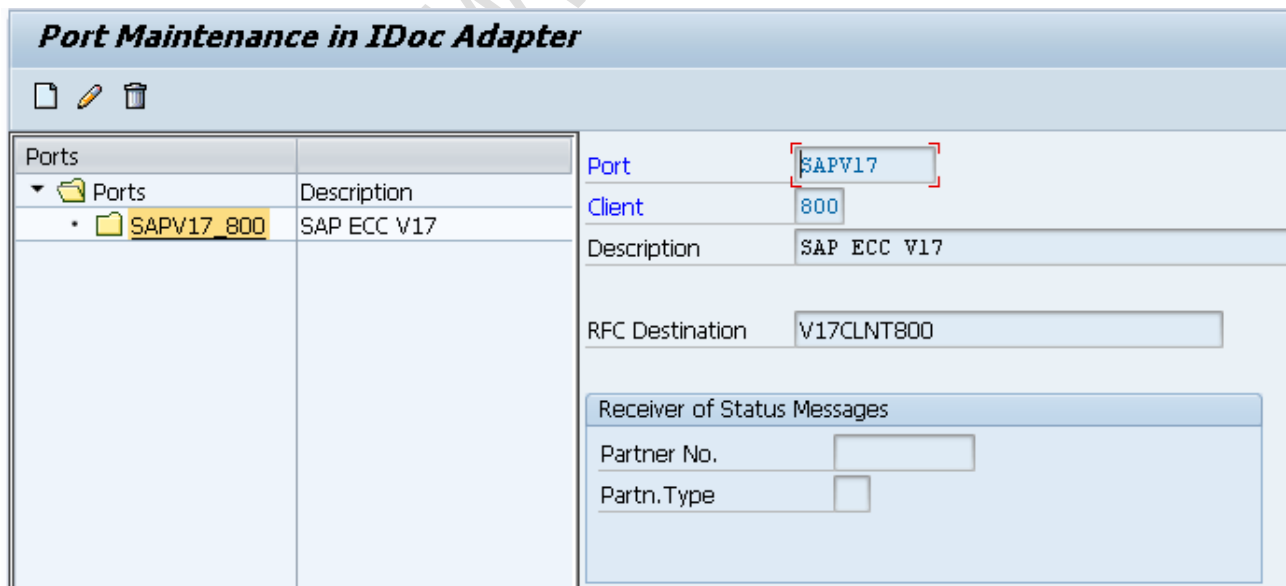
Port Maintenance in IDoc Adapter

| Ports | |
|---|---|
| Ports | Description |
| SAPV17_800 | SAP ECC V17 |

Port SAPV17
Client 800
Description SAP ECC V17

RFC Destination V17CLNT800

Receiver of Status Messages
Partner No.
Partn.Type